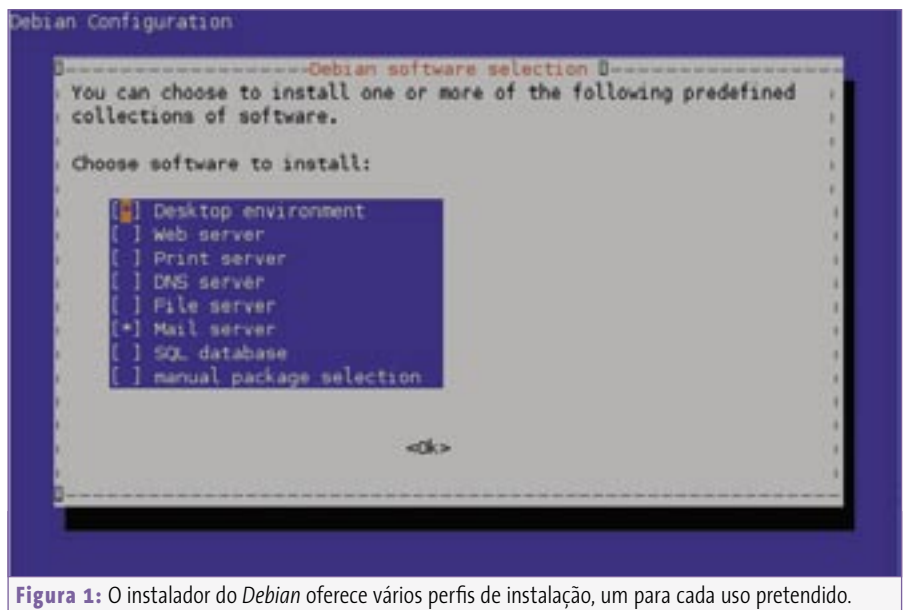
Debian Configuration

Debian software selection

You can choose to install one or more of the following predefined collections of software.

Choose software to install:

[*] Desktop environment
[ ] Web server
[ ] Print server
[ ] DNS server
[ ] File server
[*] Mail server
[ ] SQL database
[ ] manual package selection

<Ok>

Figura 1: O instalador do Debian oferece vários perfis de instalação, um para cada uso pretendido.